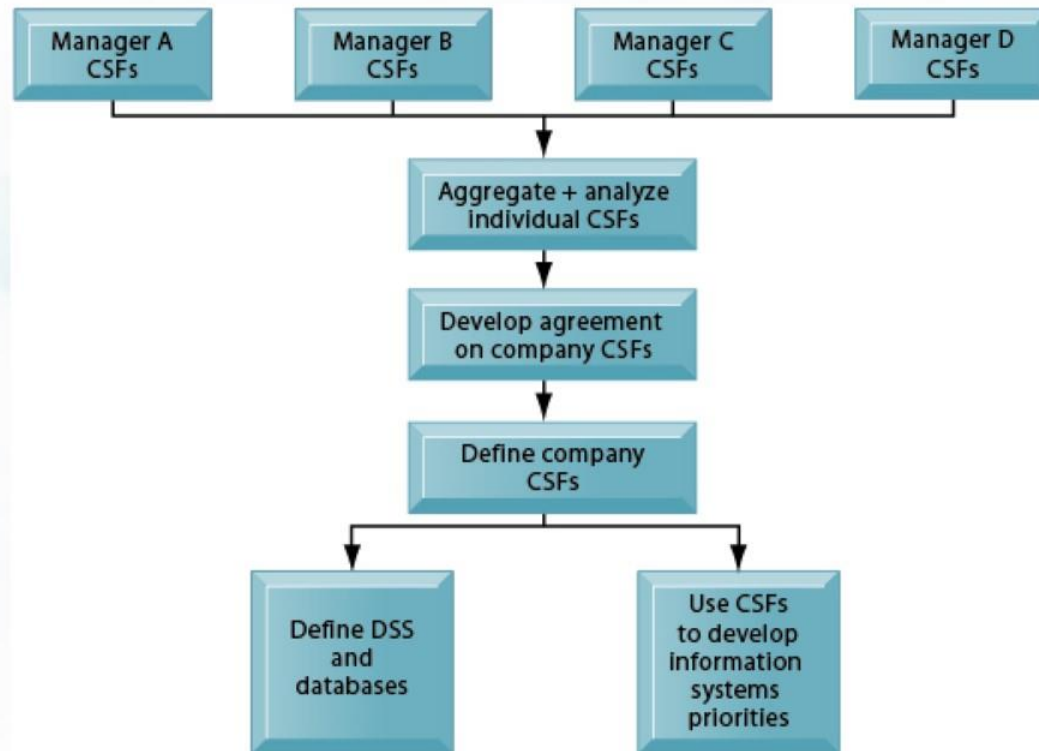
Manager A CSFs

Manager B CSFs

Manager C CSFs

Manager D CSFs

Aggregate + analyze individual CSFs

Develop agreement on company CSFs

Define company CSFs

Define DSS and databases

Use CSFs to develop information systems priorities